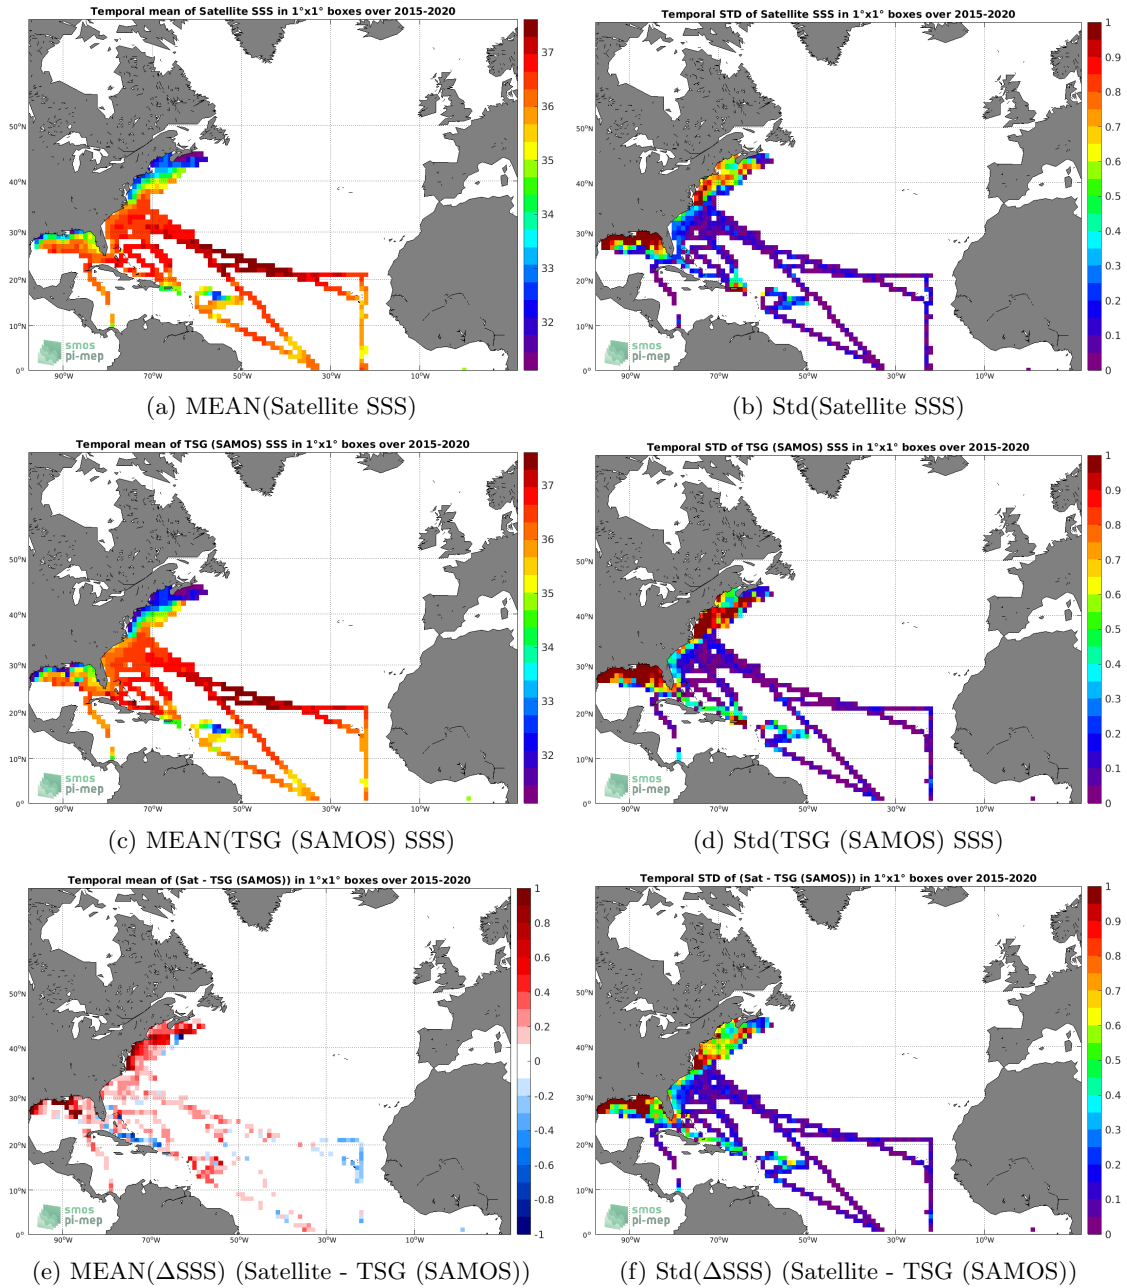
Temporal mean of Satellite SSS in 1°x1° boxes over 2015-2020

37
36
35
34
33
32

50°N
40°N
30°N
20°N
10°N
0°

90°W 70°W 50°W 30°W 10°W

smos
pi-mep

(a) MEAN(Satellite SSS)

Temporal STD of Satellite SSS in 1°x1° boxes over 2015-2020

1
0.9
0.8
0.7
0.6
0.5
0.4
0.3
0.2
0.1
0

50°N
40°N
30°N
20°N
10°N
0°

90°W 70°W 50°W 30°W 10°W

smos
pi-mep

(b) Std(Satellite SSS)

Temporal mean of TSG (SAMOS) SSS in 1°x1° boxes over 2015-2020

37
36
35
34
33
32

50°N
40°N
30°N
20°N
10°N
0°

90°W 70°W 50°W 30°W 10°W

smos
pi-mep

(c) MEAN(TSG (SAMOS) SSS)

Temporal STD of TSG (SAMOS) SSS in 1°x1° boxes over 2015-2020

1
0.9
0.8
0.7
0.6
0.5
0.4
0.3
0.2
0.1
0

50°N
40°N
30°N
20°N
10°N
0°

90°W 70°W 50°W 30°W 10°W

smos
pi-mep

(d) Std(TSG (SAMOS) SSS)

Temporal mean of (Sat - TSG (SAMOS)) in 1°x1° boxes over 2015-2020

1
0.8
0.6
0.4
0.2
0
-0.2
-0.4
-0.6
-0.8
-1

50°N
40°N
30°N
20°N
10°N
0°

90°W 70°W 50°W 30°W 10°W

smos
pi-mep

(e) MEAN(ΔSSS) (Satellite - TSG (SAMOS))

Temporal STD of (Sat - TSG (SAMOS)) in 1°x1° boxes over 2015-2020

1
0.9
0.8
0.7
0.6
0.5
0.4
0.3
0.2
0.1
0

50°N
40°N
30°N
20°N
10°N
0°

90°W 70°W 50°W 30°W 10°W

smos
pi-mep

(f) Std(ΔSSS) (Satellite - TSG (SAMOS))